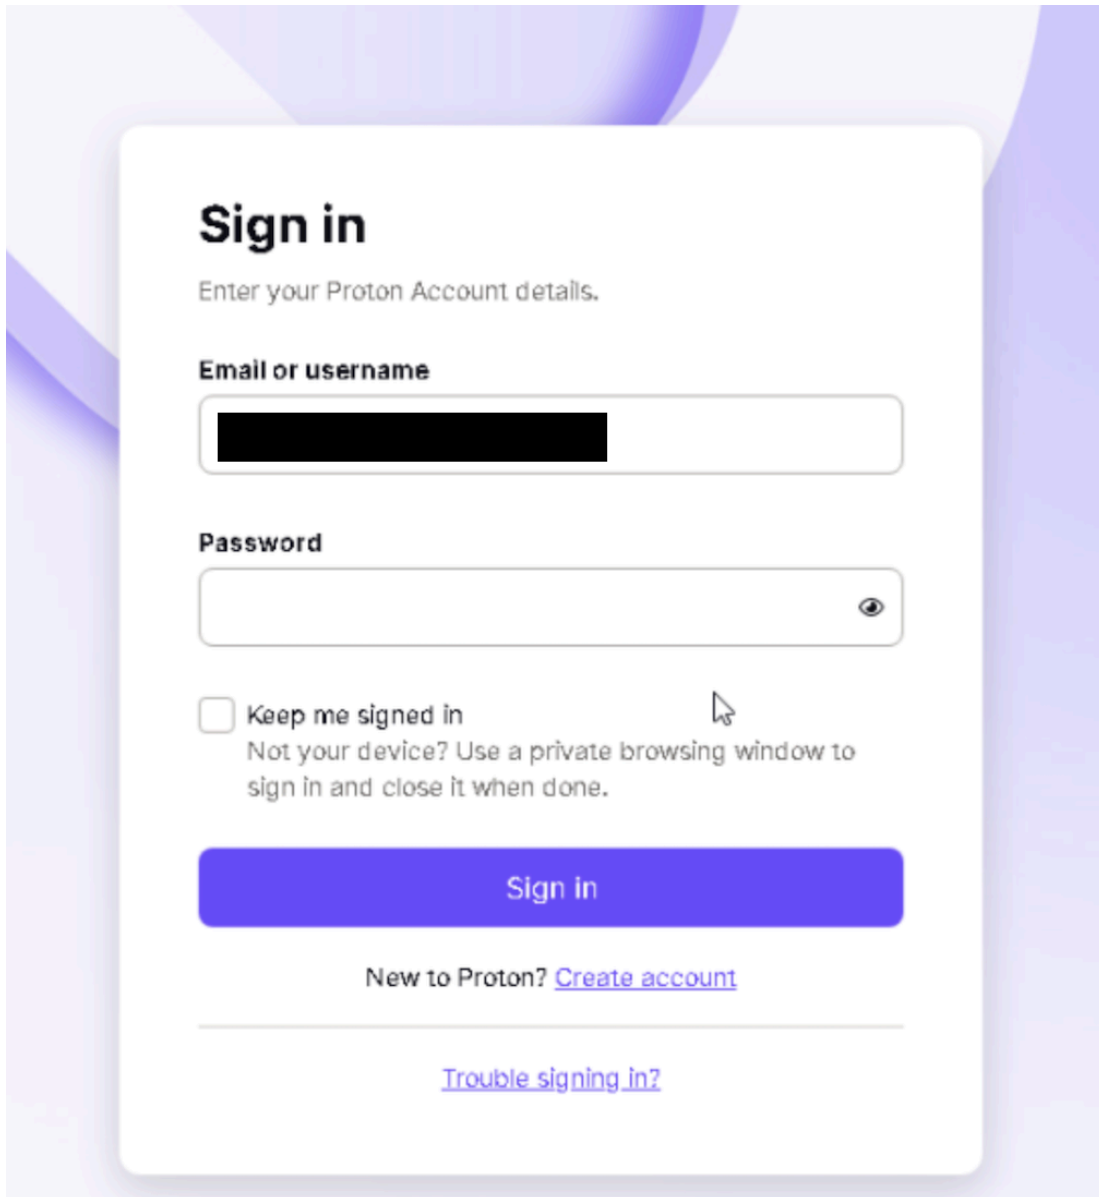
Sign in

Enter your Proton Account details.

Email or username

Password

Keep me signed in
Not your device? Use a private browsing window to sign in and close it when done.

Sign in

New to Proton? Create account

Trouble signing in?